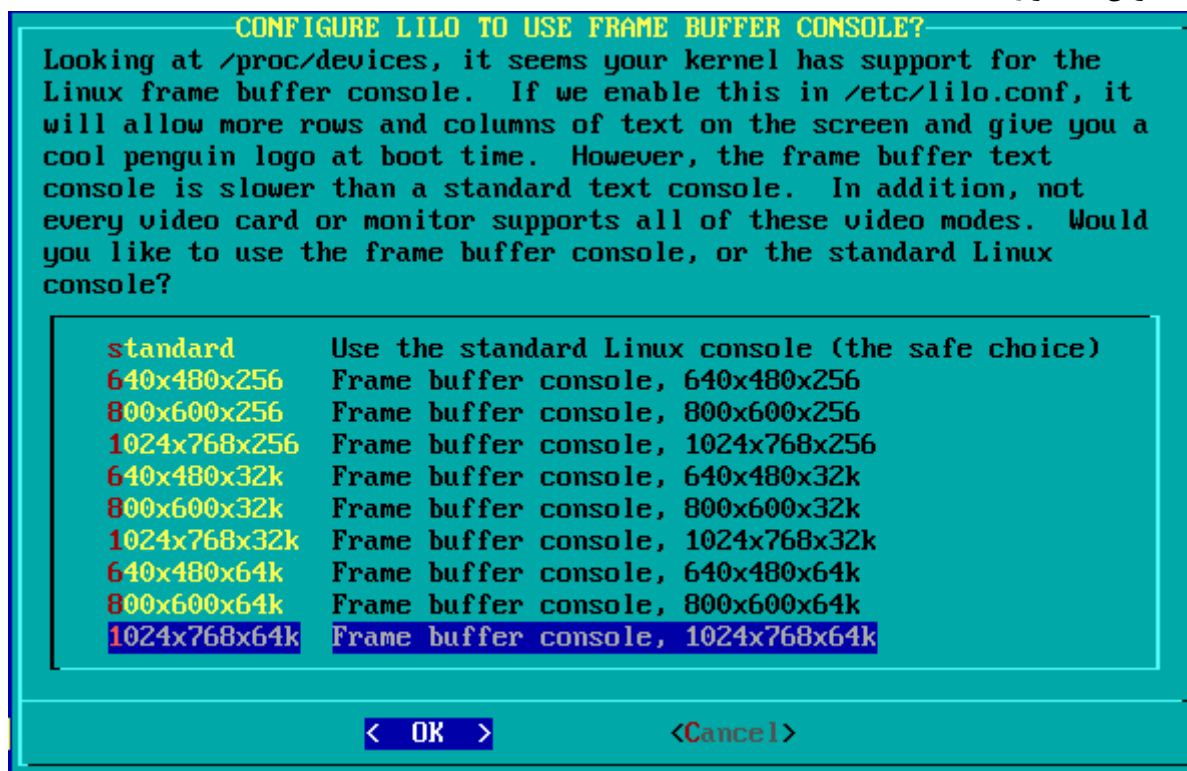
CONFIGURE LILO TO USE FRAME BUFFER CONSOLE?

Looking at /proc/devices, it seems your kernel has support for the Linux frame buffer console. If we enable this in /etc/lilo.conf, it will allow more rows and columns of text on the screen and give you a cool penguin logo at boot time. However, the frame buffer text console is slower than a standard text console. In addition, not every video card or monitor supports all of these video modes. Would you like to use the frame buffer console, or the standard Linux console?

| | |
|---|---|
| standard | Use the standard Linux console (the safe choice) |
| 640x480x256 | Frame buffer console, 640x480x256 |
| 800x600x256 | Frame buffer console, 800x600x256 |
| 1024x768x256 | Frame buffer console, 1024x768x256 |
| 640x480x32k | Frame buffer console, 640x480x32k |
| 800x600x32k | Frame buffer console, 800x600x32k |
| 1024x768x32k | Frame buffer console, 1024x768x32k |
| 640x480x64k | Frame buffer console, 640x480x64k |
| 800x600x64k | Frame buffer console, 800x600x64k |
| 1024x768x64k | Frame buffer console, 1024x768x64k |

< OK >    <Cancel>